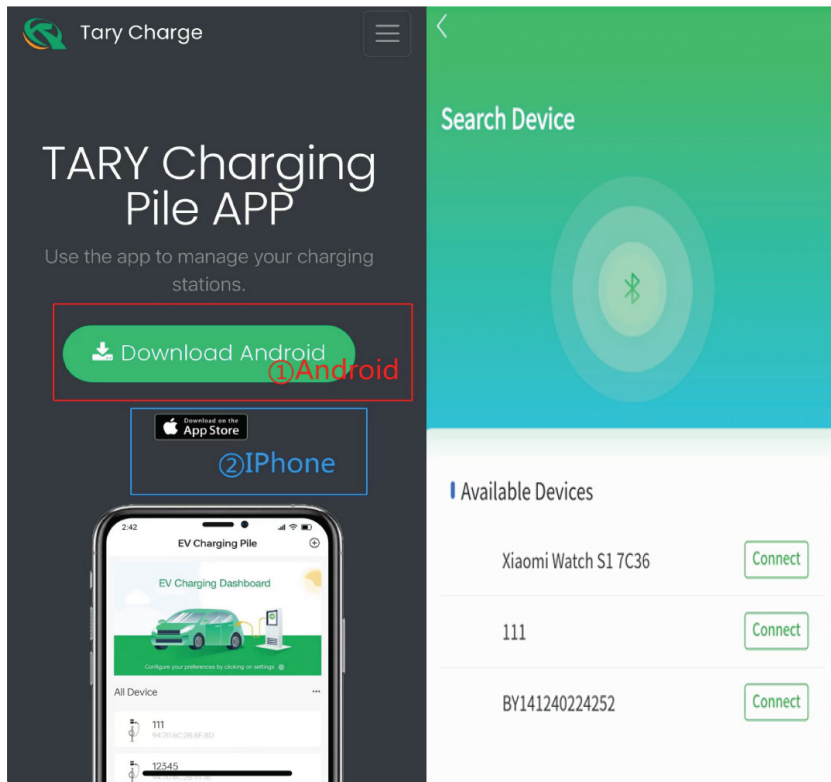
Tary Charge

TARY Charging Pile APP

Use the app to manage your charging stations.

Download Android
①Android

Download on the App Store
②IPhone

2:42
EV Charging Pile
EV Charging Dashboard
Configure your preferences by clicking on settings
All Device
111
12345

<
Search Device

Available Devices

Xiaomi Watch S1 7C36
Connect

111
Connect

BY141240224252
Connect